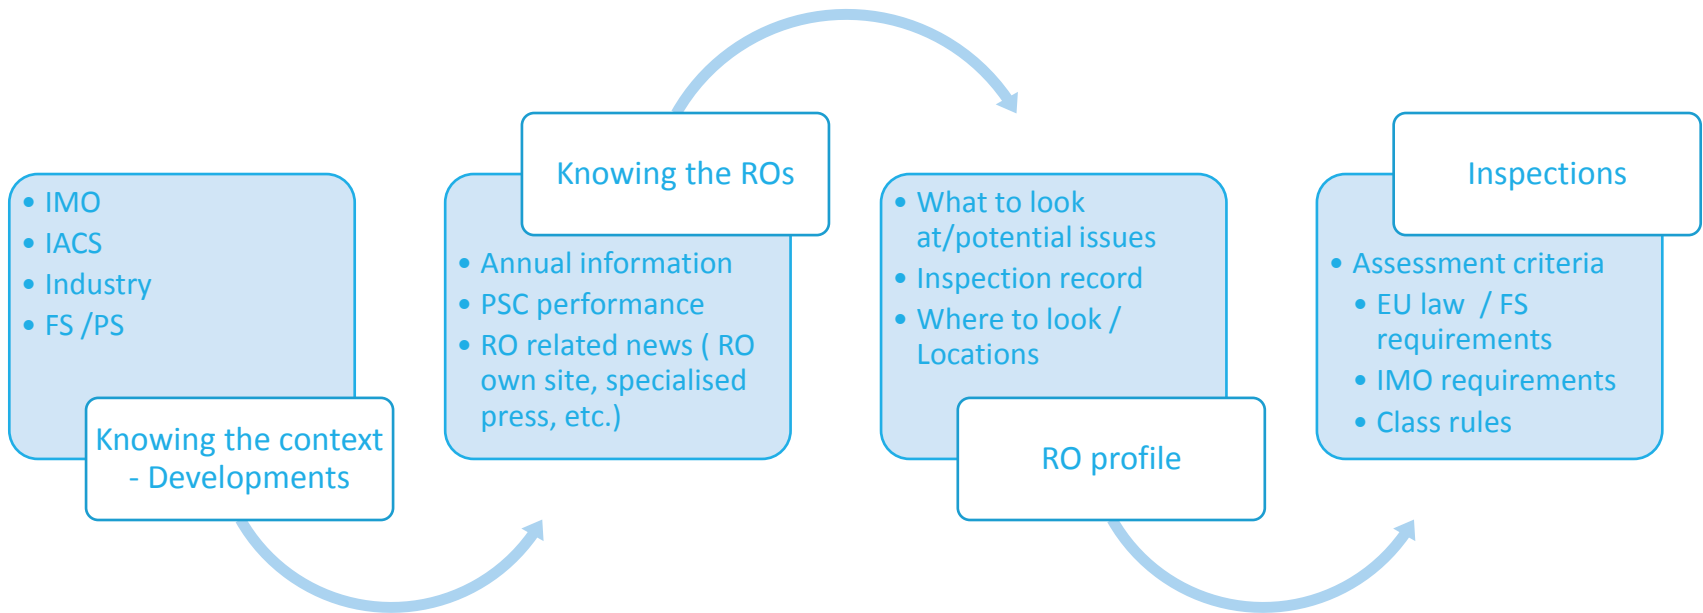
- IMO
- IACS
- Industry
- FS /PS

Knowing the context - Developments

Knowing the ROs

- Annual information
- PSC performance
- RO related news ( RO own site, specialised press, etc.)

- What to look at/potential issues
- Inspection record
- Where to look / Locations

RO profile

Inspections

- Assessment criteria
  - EU law / FS requirements
  - IMO requirements
  - Class rules